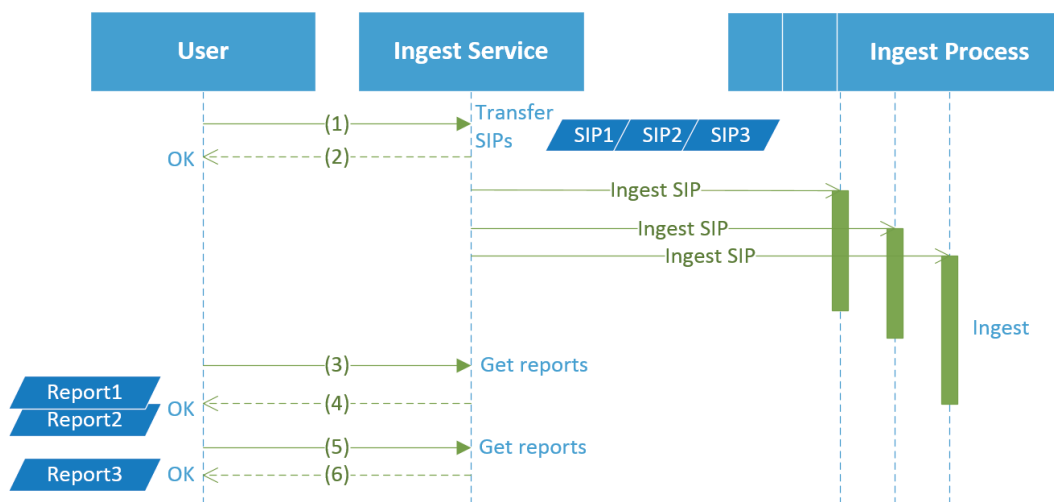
User

Ingest Service

Ingest Process

(1)

Transfer SIPs

SIP1 SIP2 SIP3

OK

(2)

Ingest SIP

Ingest SIP

Ingest SIP

Ingest

(3)

Get reports

Report1

Report2

OK

(4)

(5)

Get reports

Report3

OK

(6)